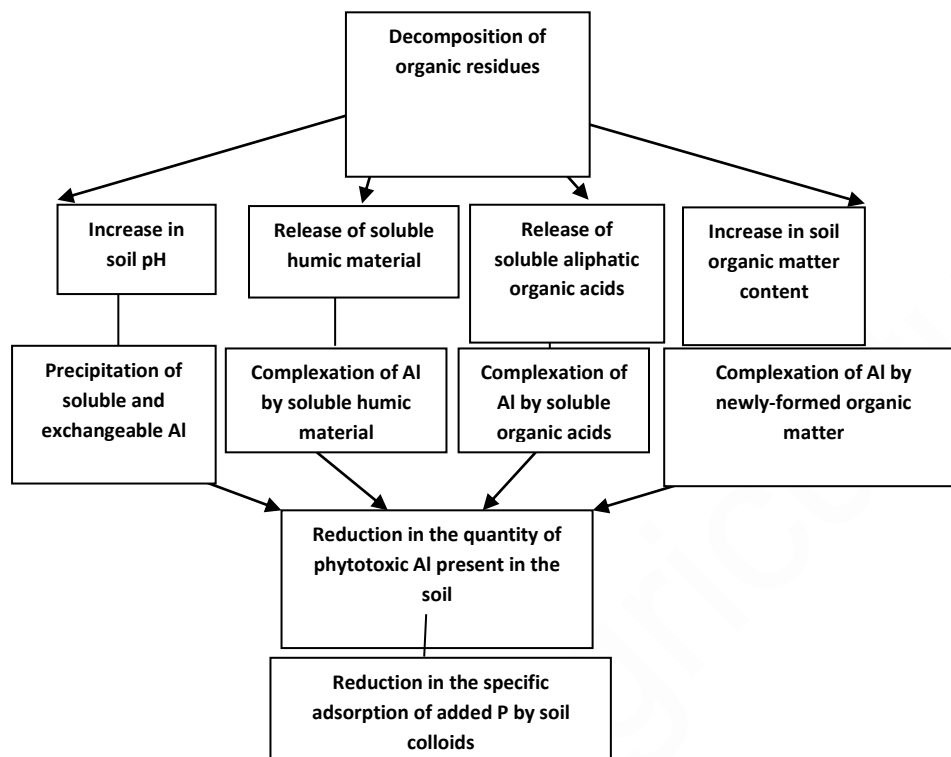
Decomposition of organic residues

Increase in soil pH

Release of soluble humic material

Release of soluble aliphatic organic acids

Increase in soil organic matter content

Precipitation of soluble and exchangeable Al

Complexation of Al by soluble humic material

Complexation of Al by soluble organic acids

Complexation of Al by newly-formed organic matter

Reduction in the quantity of phytotoxic Al present in the soil

Reduction in the specific adsorption of added P by soil colloids